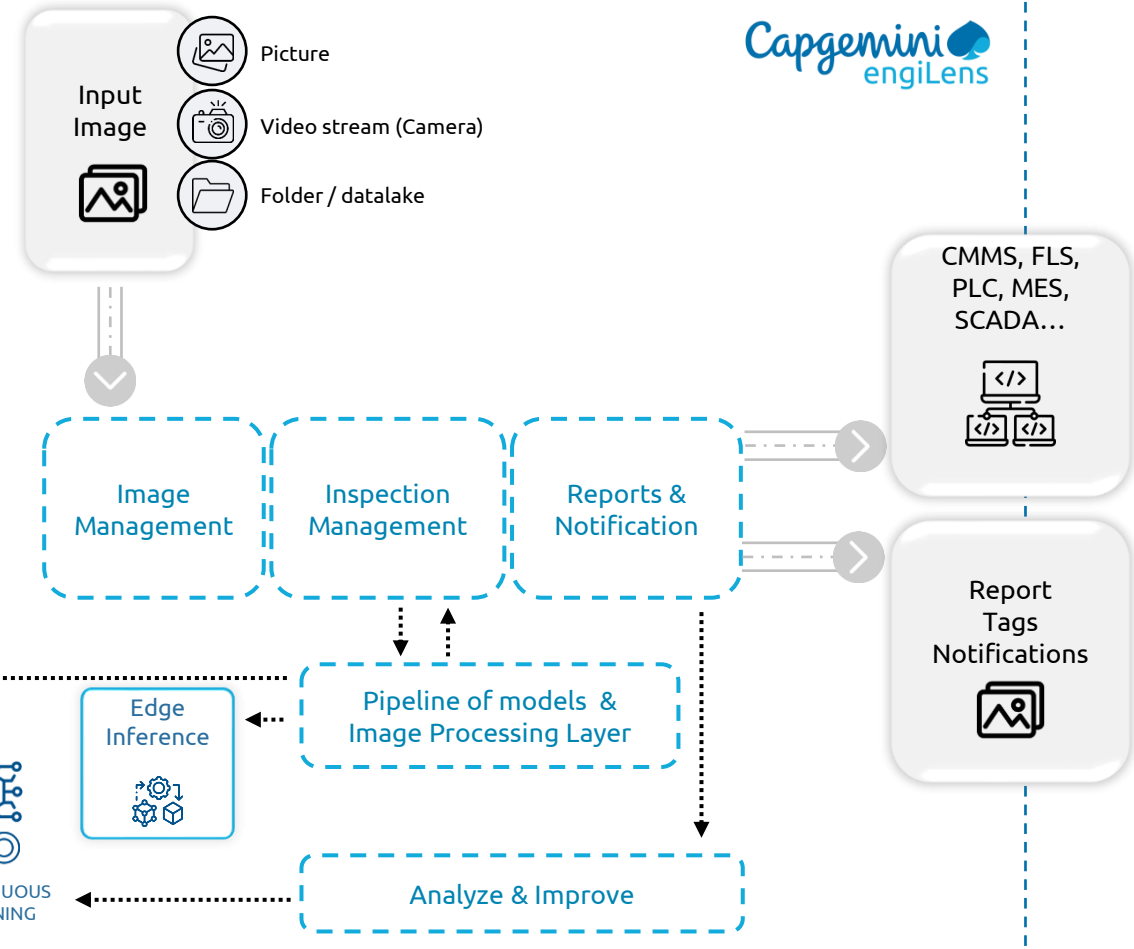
Input Image

Picture

Video stream (Camera)

Folder / datalake

Capgemini engiLens

CMMS, FLS, PLC, MES, SCADA…

Image Management

Inspection Management

Reports & Notification

Report Tags Notifications

Edge Inference

Pipeline of models & Image Processing Layer

UOUS NING

Analyze & Improve